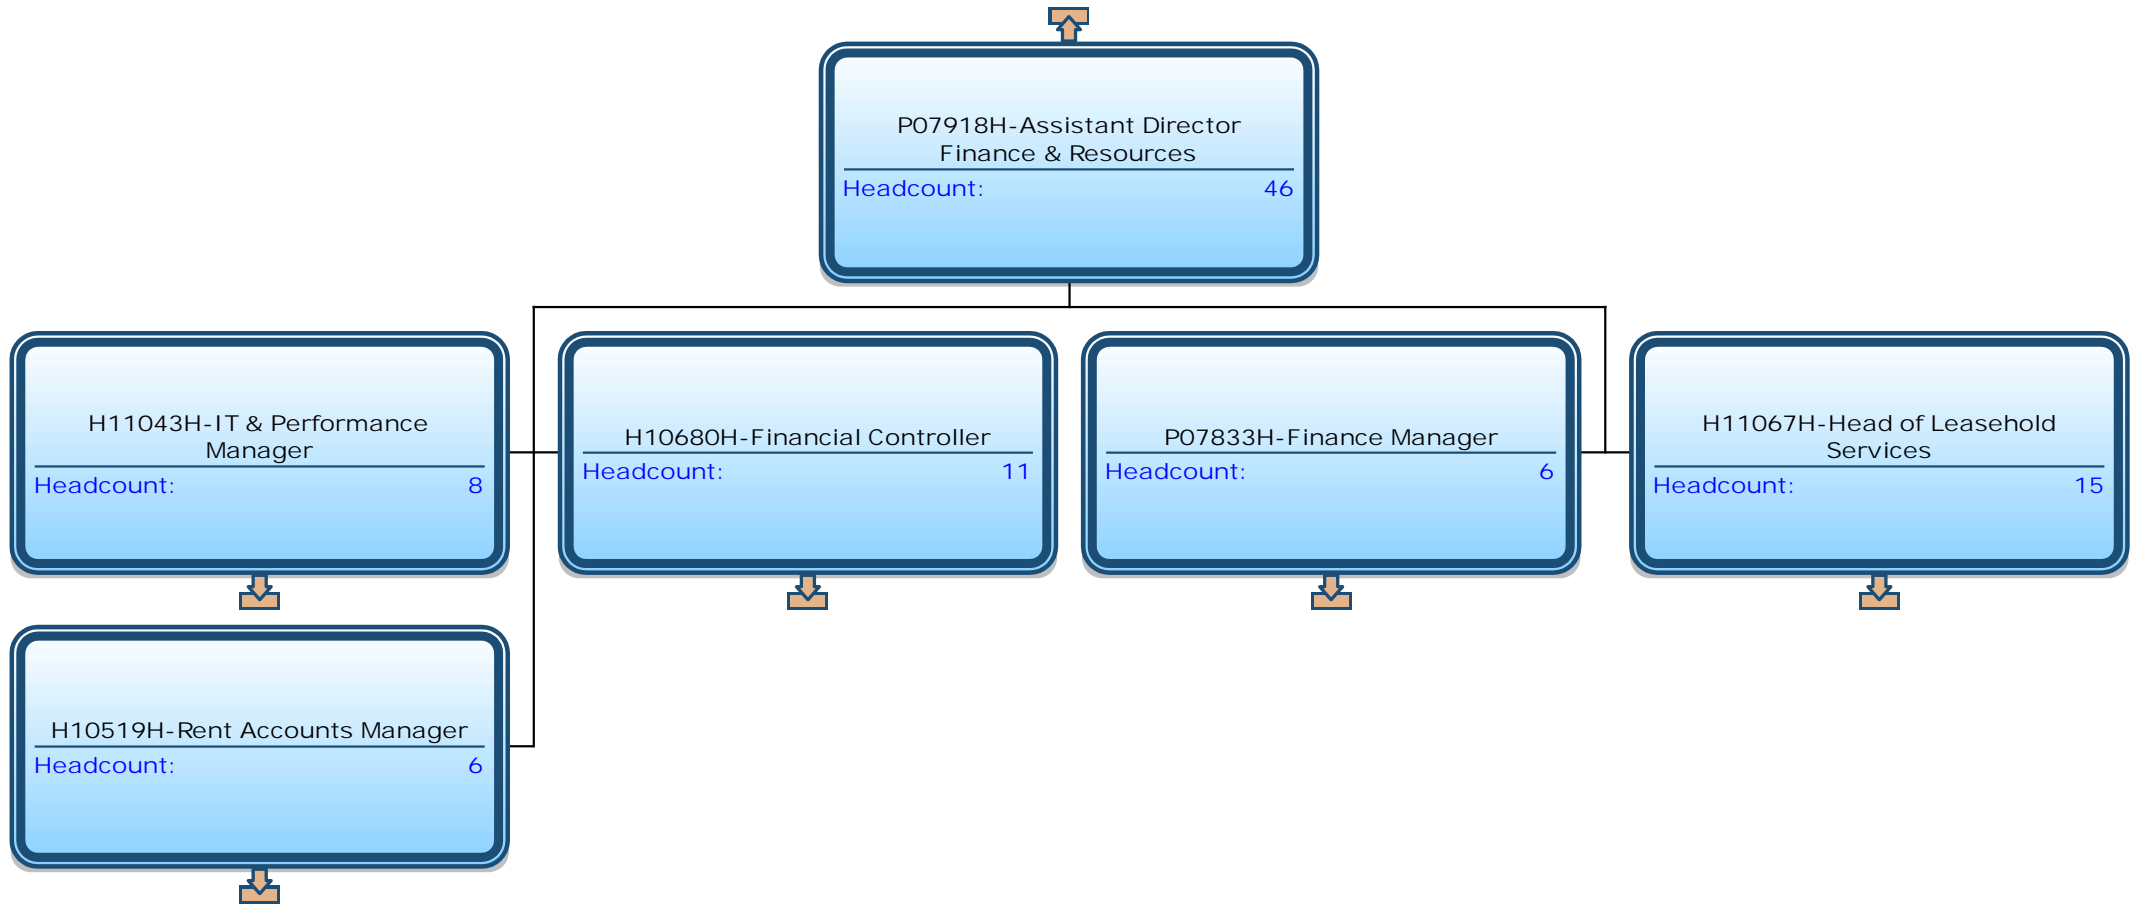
P07918H-Assistant Director Finance & Resources
Headcount: 46

H11043H-IT & Performance Manager
Headcount: 8

H10680H-Financial Controller
Headcount: 11

P07833H-Finance Manager
Headcount: 6

H11067H-Head of Leasehold Services
Headcount: 15

H10519H-Rent Accounts Manager
Headcount: 6